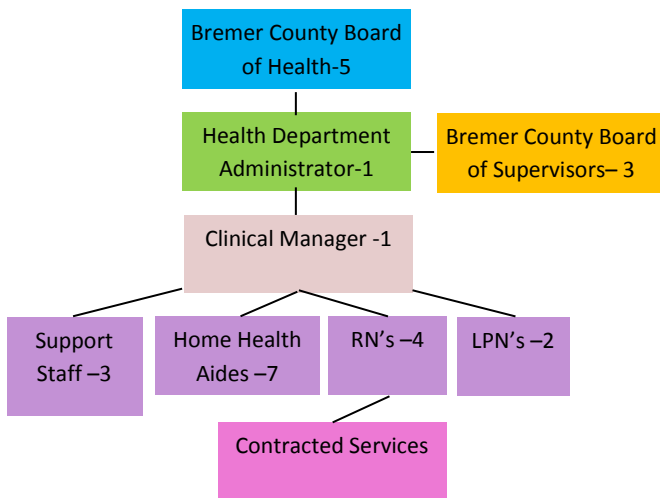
Bremer County Board of Health-5

Health Department Administrator-1

Bremer County Board of Supervisors– 3

Clinical Manager -1

Support Staff –3

Home Health Aides –7

RN's –4

LPN's –2

Contracted Services